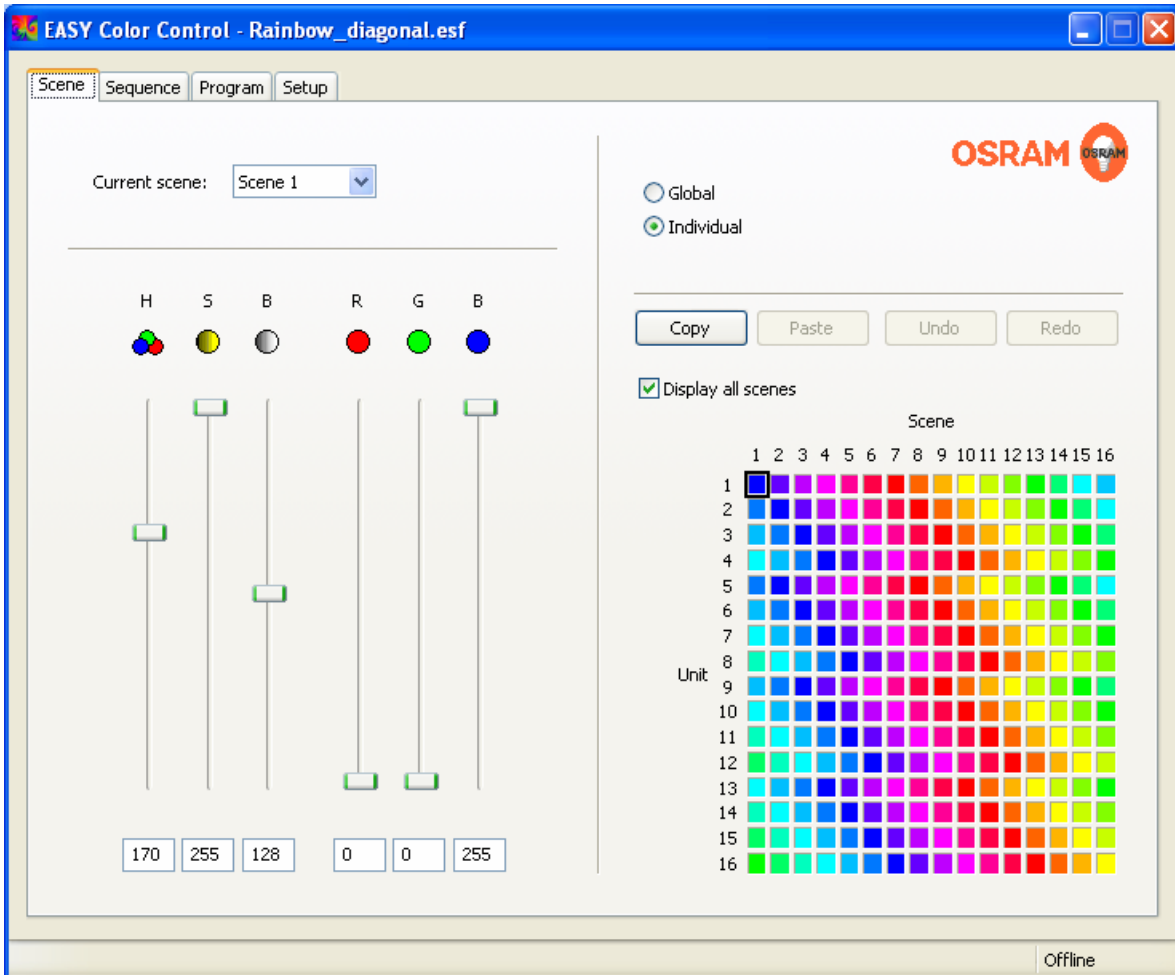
EASY Color Control - Rainbow_diagonal.esf

Scene | Sequence | Program | Setup

Current scene: Scene 1

H S B R G B

170 255 128 0 0 255

OSRAM OSRAM

Global
Individual

Copy Paste Undo Redo

Display all scenes

Scene

1 2 3 4 5 6 7 8 9 10 11 12 13 14 15 16

Unit

1
2
3
4
5
6
7
8
9
10
11
12
13
14
15
16

Offline